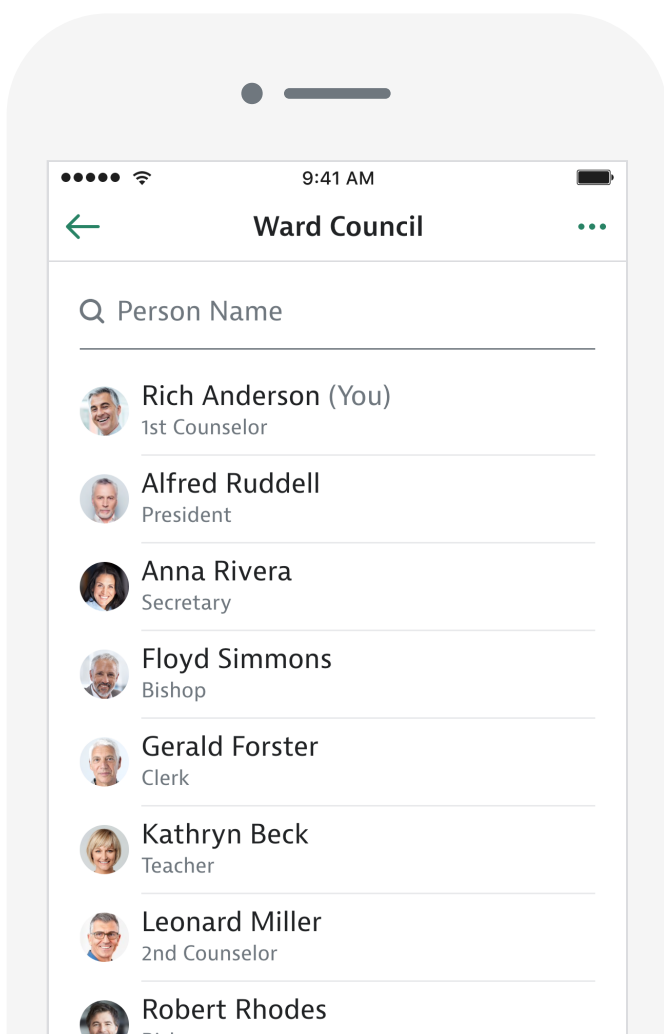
9:41 AM

Ward Council

Person Name

Rich Anderson (You)
1st Counselor

Alfred Ruddell
President

Anna Rivera
Secretary

Floyd Simmons
Bishop

Gerald Forster
Clerk

Kathryn Beck
Teacher

Leonard Miller
2nd Counselor

Robert Rhodes
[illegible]